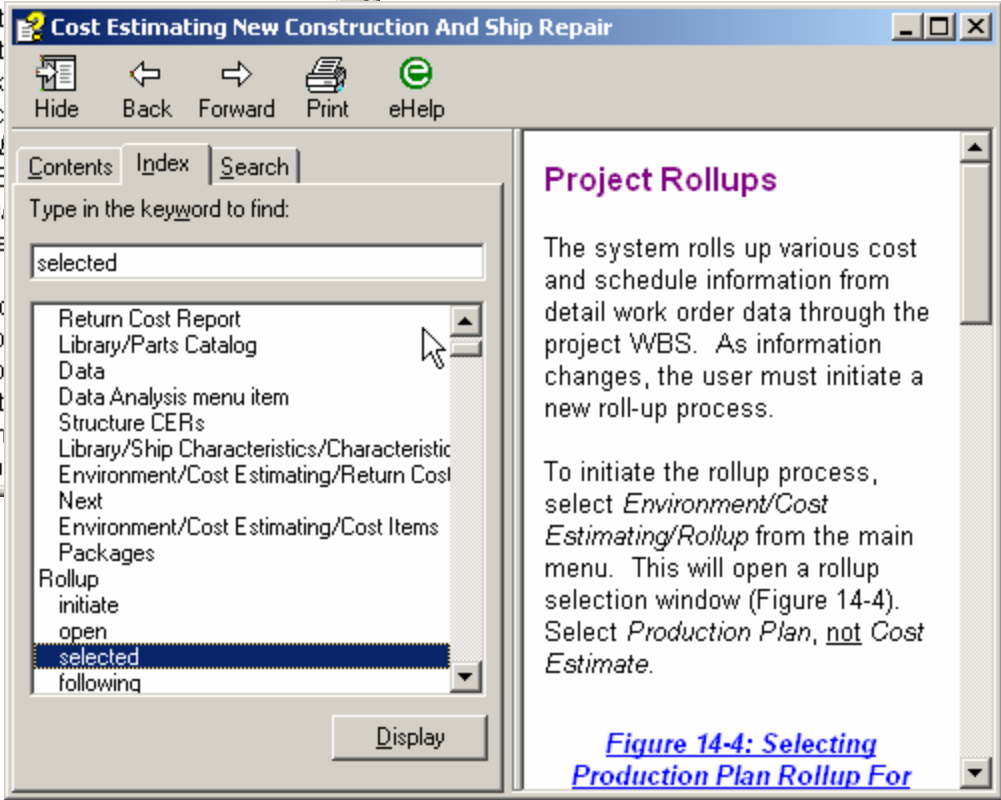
Cost Estimating New Construction And Ship Repair

Hide Back Forward Print eHelp

Contents Index Search

Type in the keyword to find:

selected

Return Cost Report
Library/Parts Catalog
Data
Data Analysis menu item
Structure CERs
Library/Ship Characteristics/Characteristic
Environment/Cost Estimating/Return Cost
Next
Environment/Cost Estimating/Cost Items
Packages
Rollup
initiate
open
selected
following

Display

Project Rollups

The system rolls up various cost and schedule information from detail work order data through the project WBS. As information changes, the user must initiate a new roll-up process.

To initiate the rollup process, select *Environment/Cost Estimating/Rollup* from the main menu. This will open a rollup selection window (Figure 14-4). Select *Production Plan*, not *Cost Estimate*.

Figure 14-4: Selecting Production Plan Rollup For